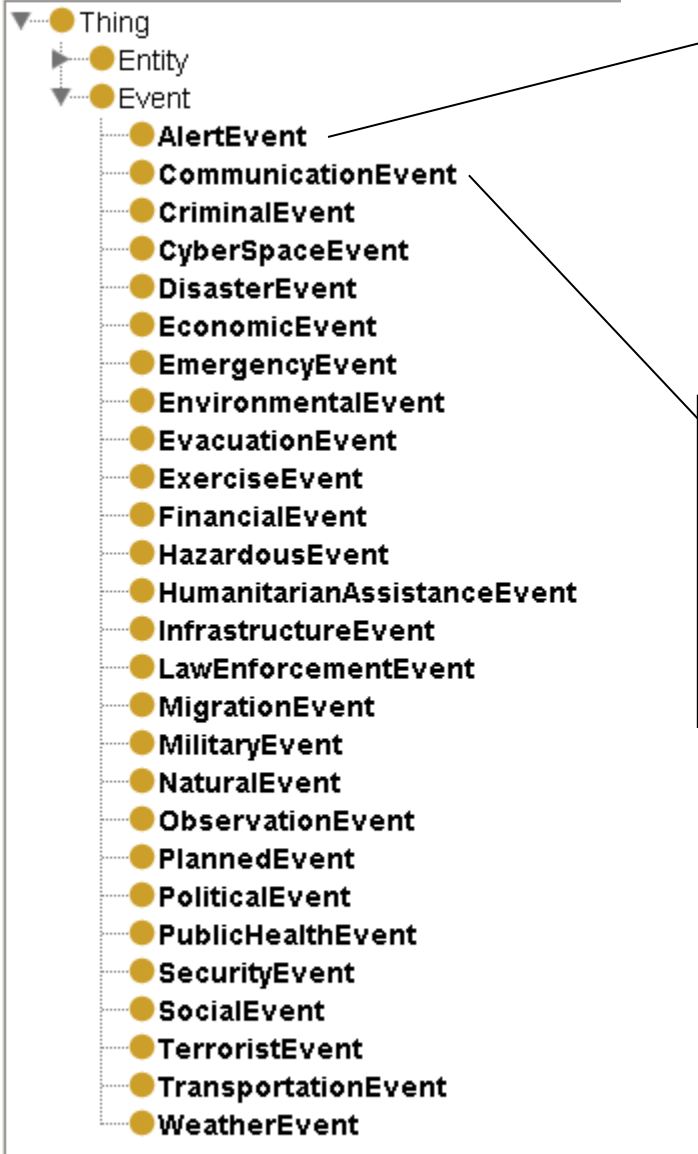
Thing
Entity
Event
AlertEvent
CommunicationEvent
CriminalEvent
CyberSpaceEvent
DisasterEvent
EconomicEvent
EmergencyEvent
EnvironmentalEvent
EvacuationEvent
ExerciseEvent
FinancialEvent
HazardousEvent
HumanitarianAssistanceEvent
InfrastructureEvent
LawEnforcementEvent
MigrationEvent
MilitaryEvent
NaturalEvent
ObservationEvent
PlannedEvent
PoliticalEvent
PublicHealthEvent
SecurityEvent
SocialEvent
TerroristEvent
TransportationEvent
WeatherEvent